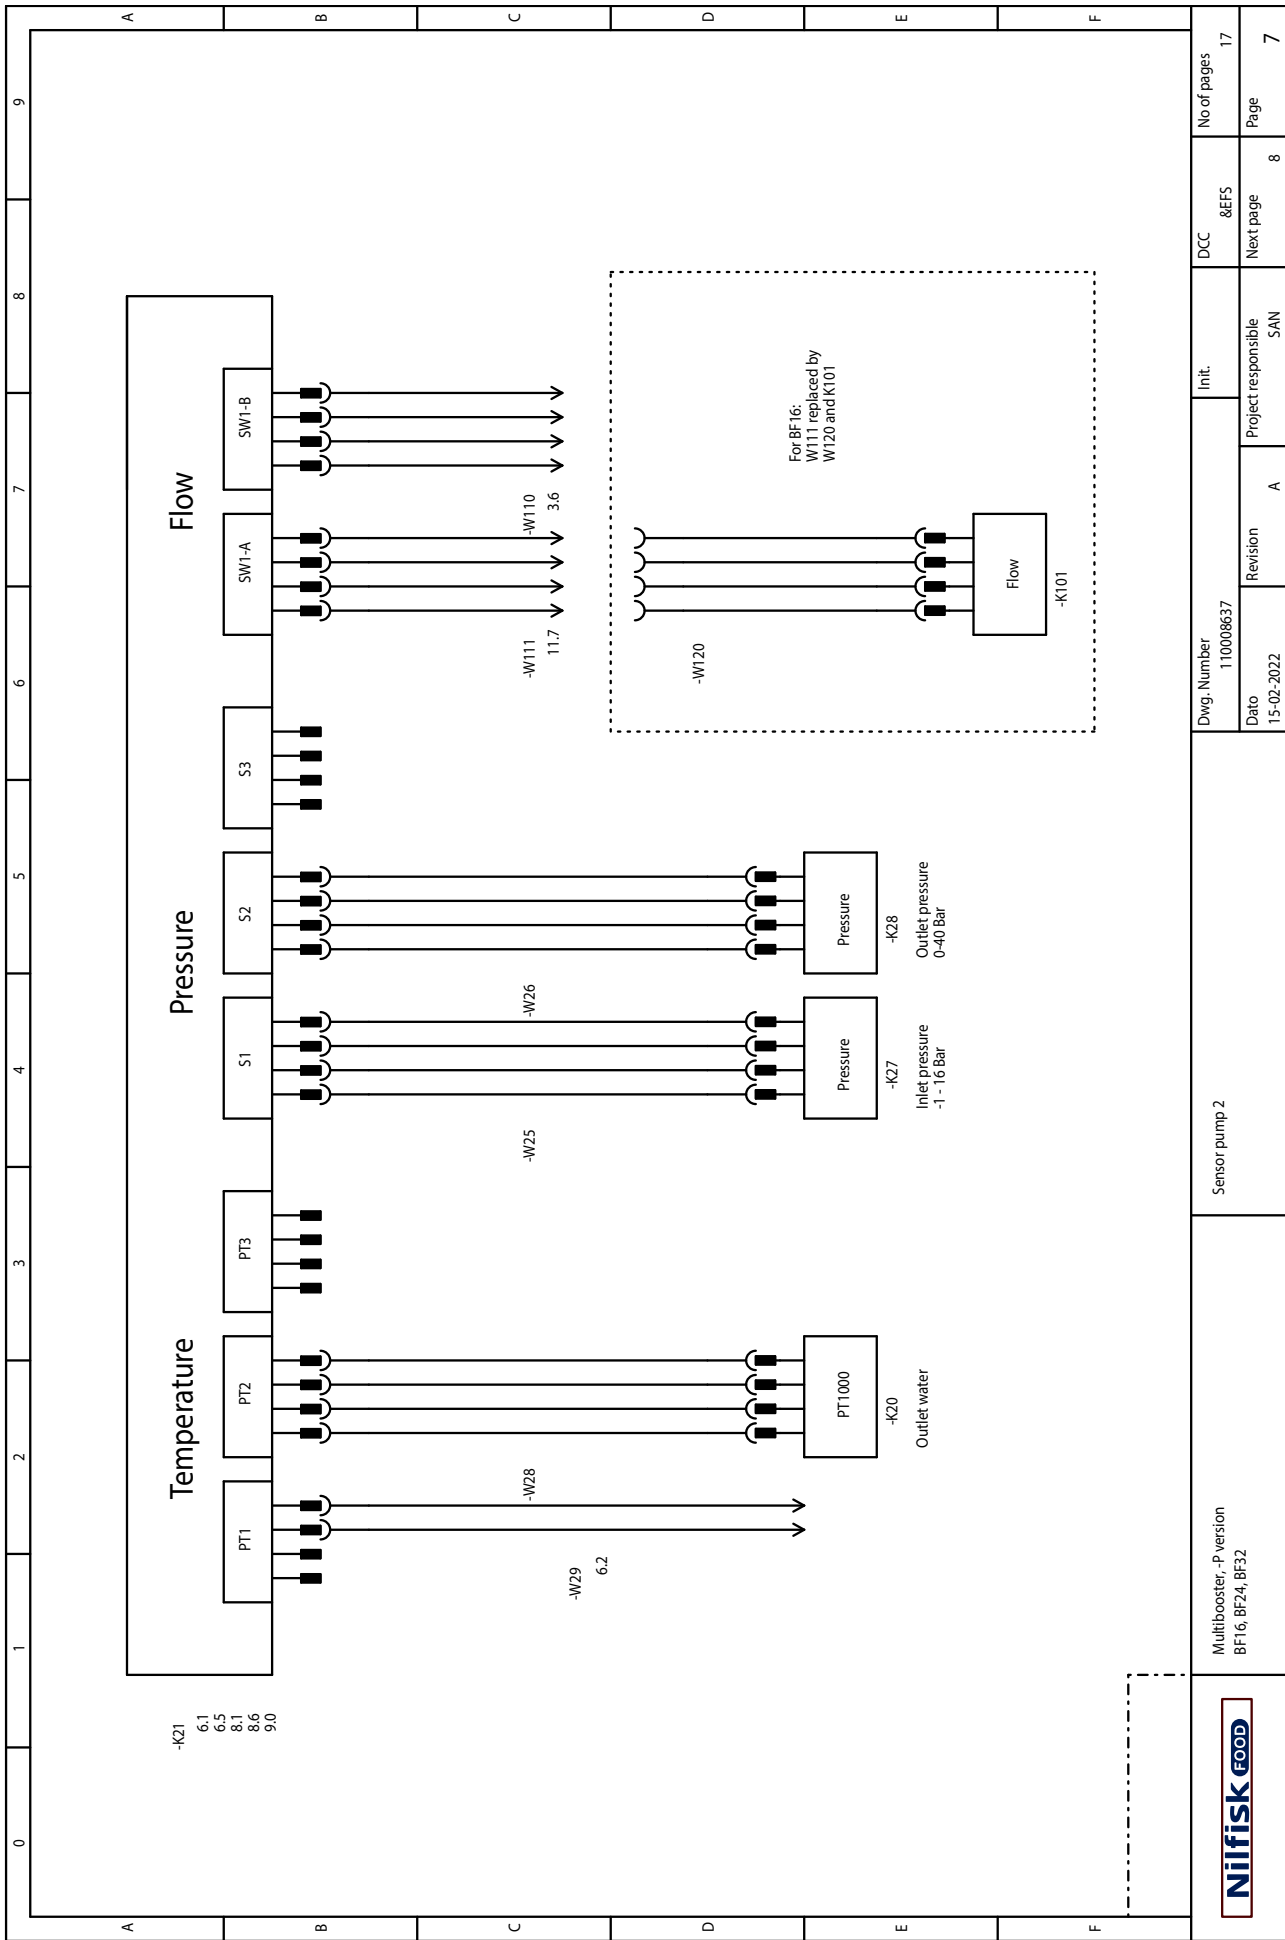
A B C D E F
0 1 2 3 4 5 6 7 8 9

Temperature

Pressure

Flow

PT1

PT2

PT3

S1

S2

S3

SW1-A

SW1-B

-K21
6.1
6.5
8.1
8.6
9.0

-W29
6.2

-W28

PT1000

-K20
Outlet water

-W25

-W26

Pressure

-K27
Inlet pressure
-1 - 16 Bar

Pressure

-K28
Outlet pressure
0-40 Bar

-W111
11.7

-W110
3.6

-W120

Flow

-K101

For BF16:
W111 replaced by
W120 and K101

Nilfisk FOOD

Multibooster, -P version
BF16, BF24, BF32

Sensor pump 2

Dwg. Number
110008637

Dato
15-02-2022

Revision
A

Init.

Project responsible
SAN

DCC
&EFS

Next page
8

No of pages
17

Page
7